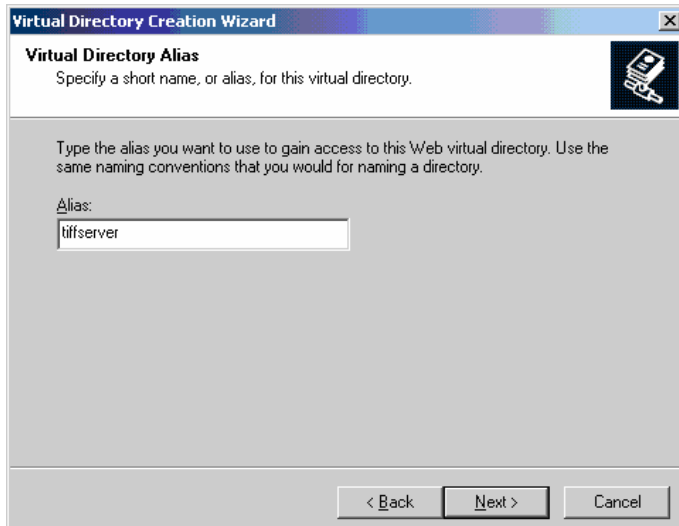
Virtual Directory Creation Wizard

Virtual Directory Alias
Specify a short name, or alias, for this virtual directory.

Type the alias you want to use to gain access to this Web virtual directory. Use the same naming conventions that you would for naming a directory.

Alias:
tiffserver

< Back
Next >
Cancel